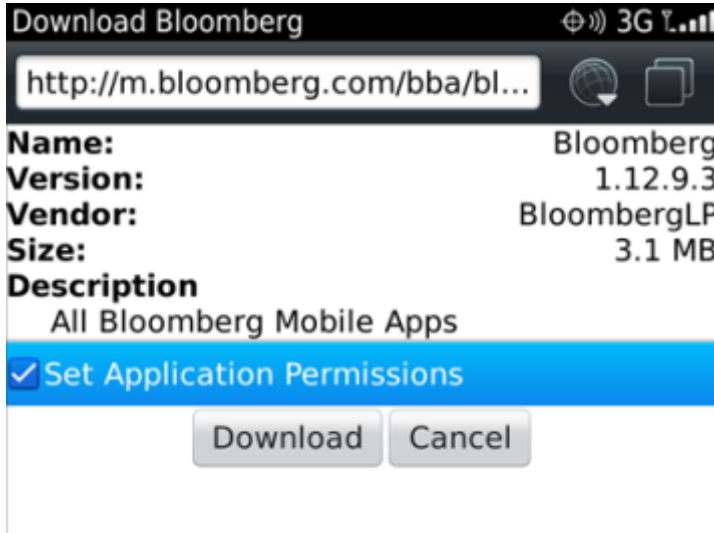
Download Bloomberg
3G

http://m.bloomberg.com/bba/bl...

Name: Bloomberg
Version: 1.12.9.3
Vendor: BloombergLP
Size: 3.1 MB
Description
All Bloomberg Mobile Apps

Set Application Permissions

Download Cancel